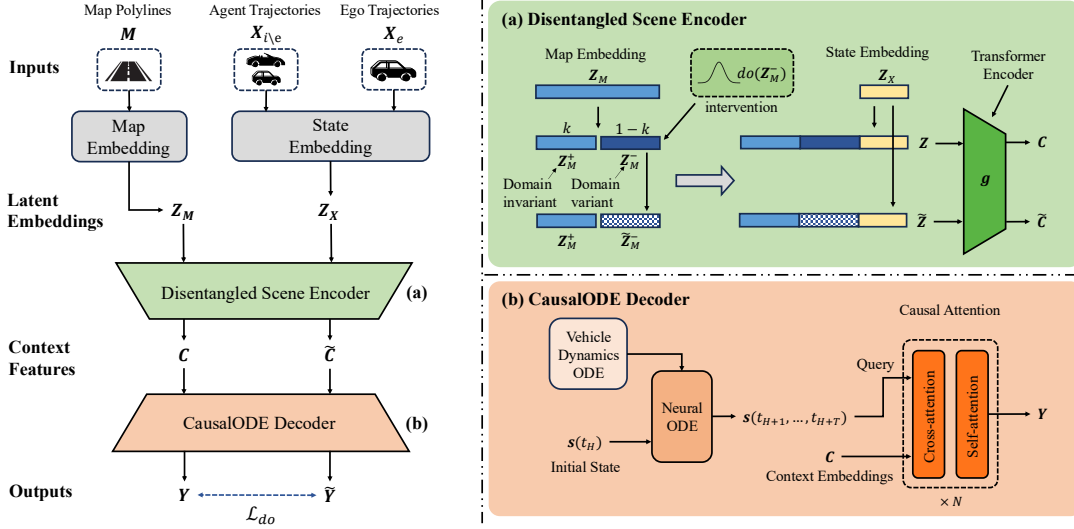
Map Polylines
Agent Trajectories
Ego Trajectories
$\boldsymbol{M}$
$\boldsymbol{X}_{i\backslash e}$
$\boldsymbol{X}_e$
Inputs
Map Embedding
State Embedding
Latent Embeddings
$\boldsymbol{Z}_M$
$\boldsymbol{Z}_X$
Disentangled Scene Encoder
(a)
Context Features
$\boldsymbol{C}$
$\widetilde{\boldsymbol{C}}$
CausalODE Decoder
(b)
Outputs
$\boldsymbol{Y}$
$\widetilde{\boldsymbol{Y}}$
$\mathcal{L}_{do}$

(a) Disentangled Scene Encoder
Map Embedding
$\boldsymbol{Z}_M$
$do(\boldsymbol{Z}_M^-)$
intervention
State Embedding
$\boldsymbol{Z}_X$
Transformer Encoder
$k$
$1-k$
$\boldsymbol{Z}_M^+$
$\boldsymbol{Z}_M^-$
Domain invariant
Domain variant
$\boldsymbol{Z}$
$\boldsymbol{C}$
$\boldsymbol{g}$
$\boldsymbol{Z}_M^+$
$\widetilde{\boldsymbol{Z}}_M^-$
$\widetilde{\boldsymbol{Z}}$
$\widetilde{\boldsymbol{C}}$

(b) CausalODE Decoder
Vehicle Dynamics ODE
Causal Attention
Query
Neural ODE
$\boldsymbol{s}(t_{H+1}, \ldots, t_{H+T})$
Cross-attention
Self-attention
$\boldsymbol{Y}$
$\boldsymbol{s}(t_H)$
Initial State
$\boldsymbol{C}$
Context Embeddings
$\times N$